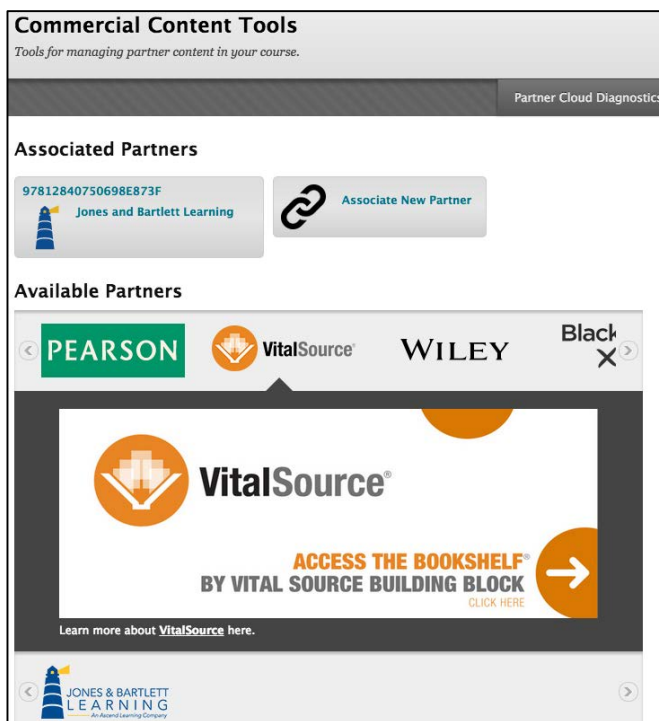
Commercial Content Tools

Tools for managing partner content in your course.

Partner Cloud Diagnostics

Associated Partners

97812840750698E873F
Jones and Bartlett Learning

Associate New Partner

Available Partners

PEARSON

VitalSource

WILEY

Black

VitalSource®

ACCESS THE BOOKSHELF®
BY VITAL SOURCE BUILDING BLOCK
CLICK HERE

Learn more about VitalSource here.

JONES & BARTLETT
LEARNING
An Ascend Learning Company